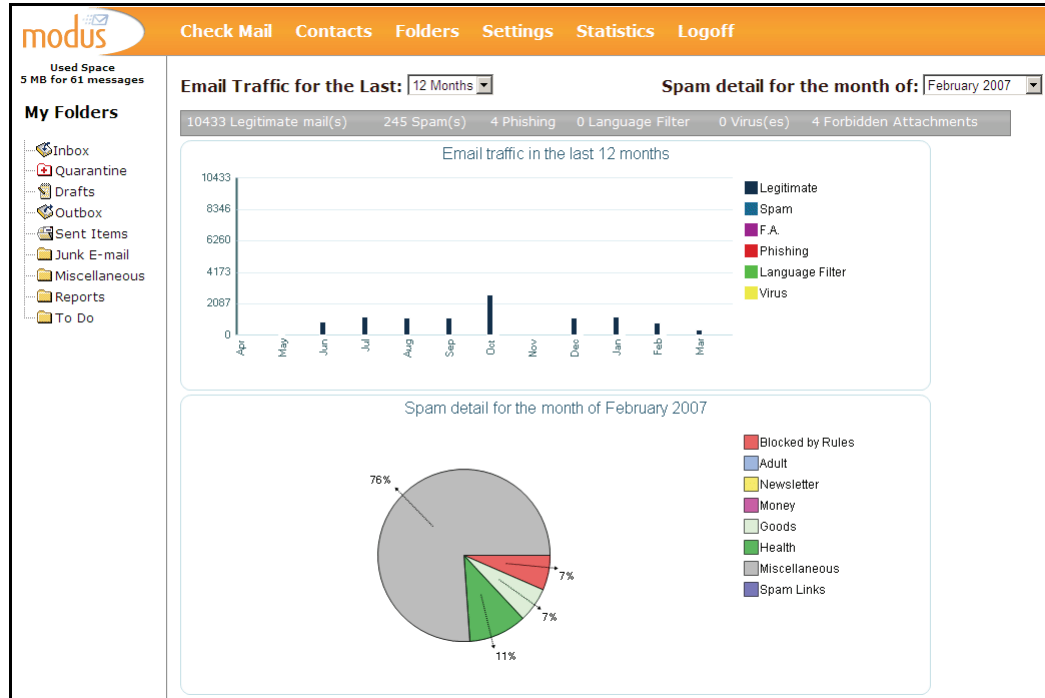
modus

Check Mail Contacts Folders Settings Statistics Logoff

Used Space
5 MB for 61 messages

My Folders

Inbox
Quarantine
Drafts
Outbox
Sent Items
Junk E-mail
Miscellaneous
Reports
To Do

Email Traffic for the Last: 12 Months

Spam detail for the month of: February 2007

10433 Legitimate mail(s) 245 Spam(s) 4 Phishing 0 Language Filter 0 Virus(es) 4 Forbidden Attachments

Email traffic in the last 12 months

10433
8346
6260
4173
2087
0

Apr May Jun Jul Aug Sep Oct Nov Dec Jan Feb Mar

Legitimate
Spam
F.A.
Phishing
Language Filter
Virus

Spam detail for the month of February 2007

76%
7%
7%
11%

Blocked by Rules
Adult
Newsletter
Money
Goods
Health
Miscellaneous
Spam Links